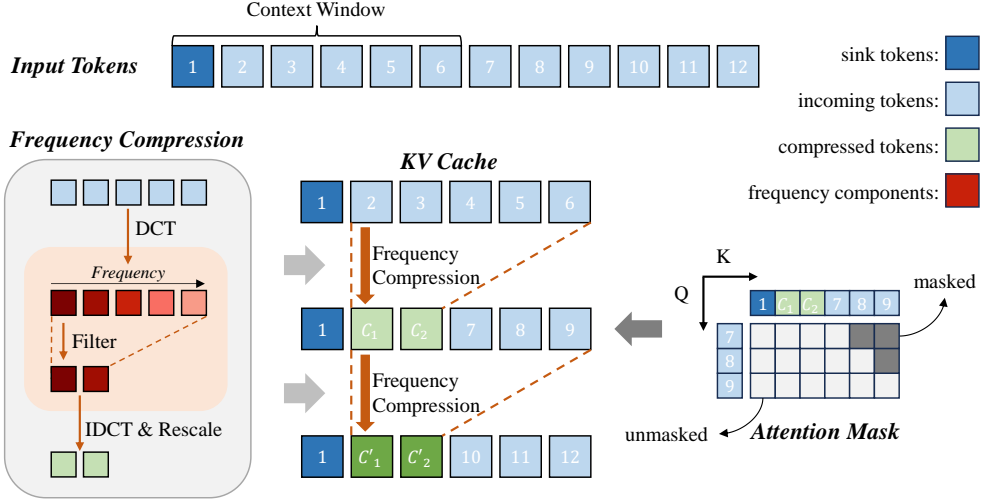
Context Window

Input Tokens

1 2 3 4 5 6 7 8 9 10 11 12

sink tokens:

incoming tokens:

compressed tokens:

frequency components:

Frequency Compression

DCT

Frequency

Filter

IDCT & Rescale

KV Cache

1 2 3 4 5 6

Frequency Compression

1 $C_1$ $C_2$ 7 8 9

Frequency Compression

1 $C'_1$ $C'_2$ 10 11 12

K

Q

1 $C_1$ $C_2$ 7 8 9

7
8
9

masked

unmasked

Attention Mask